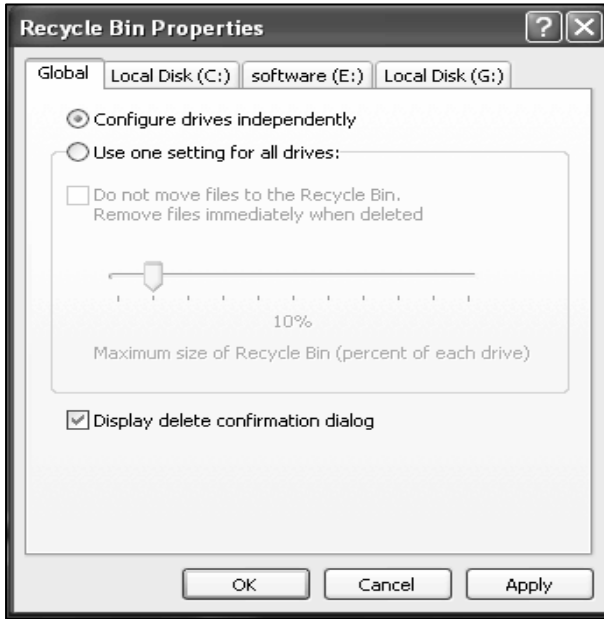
Recycle Bin Properties

Global | Local Disk (C:) | software (E:) | Local Disk (G:)

Configure drives independently

Use one setting for all drives:

Do not move files to the Recycle Bin. Remove files immediately when deleted

10%

Maximum size of Recycle Bin (percent of each drive)

Display delete confirmation dialog

OK | Cancel | Apply